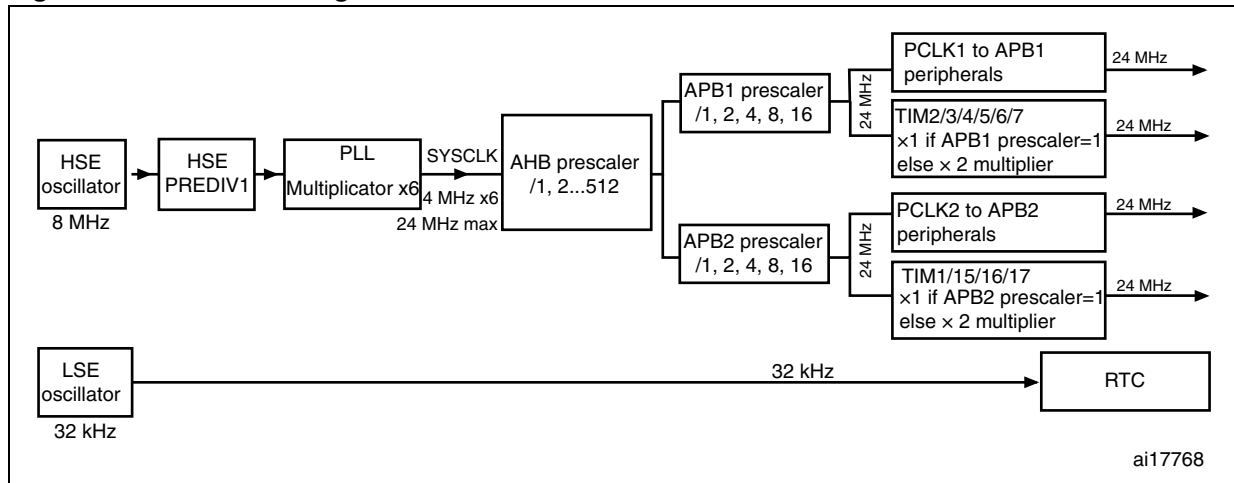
HSE oscillator
8 MHz
HSE PREDIV1
PLL
Multiplicator x6
SYSCLK
4 MHz x6
24 MHz max
AHB prescaler /1, 2...512
APB1 prescaler /1, 2, 4, 8, 16
24 MHz
PCLK1 to APB1 peripherals
24 MHz
TIM2/3/4/5/6/7 ×1 if APB1 prescaler=1 else × 2 multiplier
24 MHz
APB2 prescaler /1, 2, 4, 8, 16
24 MHz
PCLK2 to APB2 peripherals
24 MHz
TIM1/15/16/17 ×1 if APB2 prescaler=1 else × 2 multiplier
24 MHz
LSE oscillator
32 kHz
32 kHz
RTC
ai17768